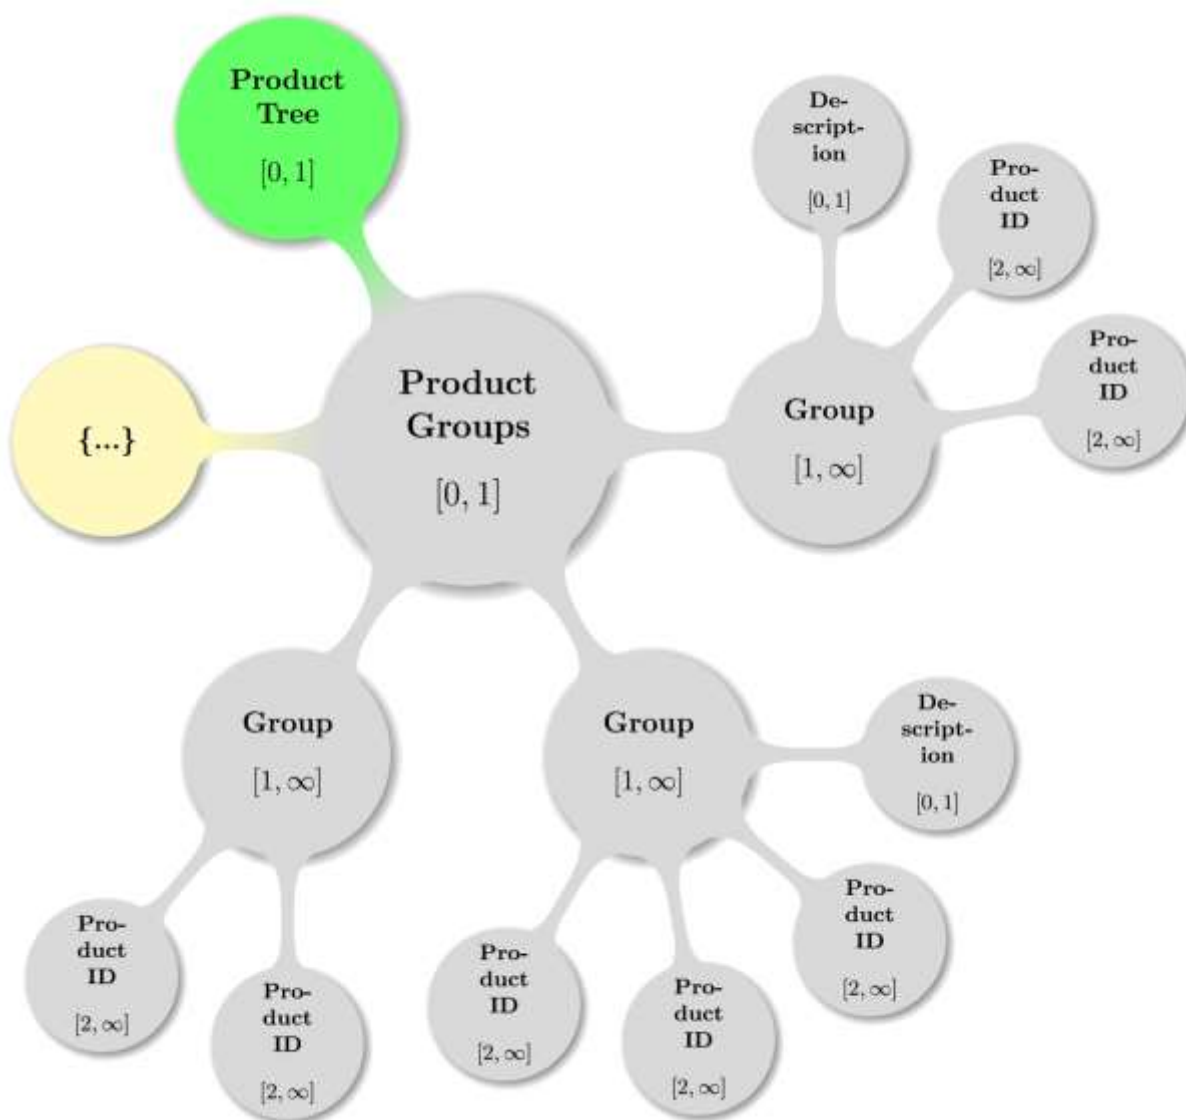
Product Tree

$[0, 1]$

Description

$[0, 1]$

Product ID

$[2, \infty]$

Product ID

$[2, \infty]$

{...}

Product Groups

$[0, 1]$

Group

$[1, \infty]$

Group

$[1, \infty]$

Group

$[1, \infty]$

Description

$[0, 1]$

Product ID

$[2, \infty]$

Product ID

$[2, \infty]$

Product ID

$[2, \infty]$

Product ID

$[2, \infty]$

Product ID

$[2, \infty]$